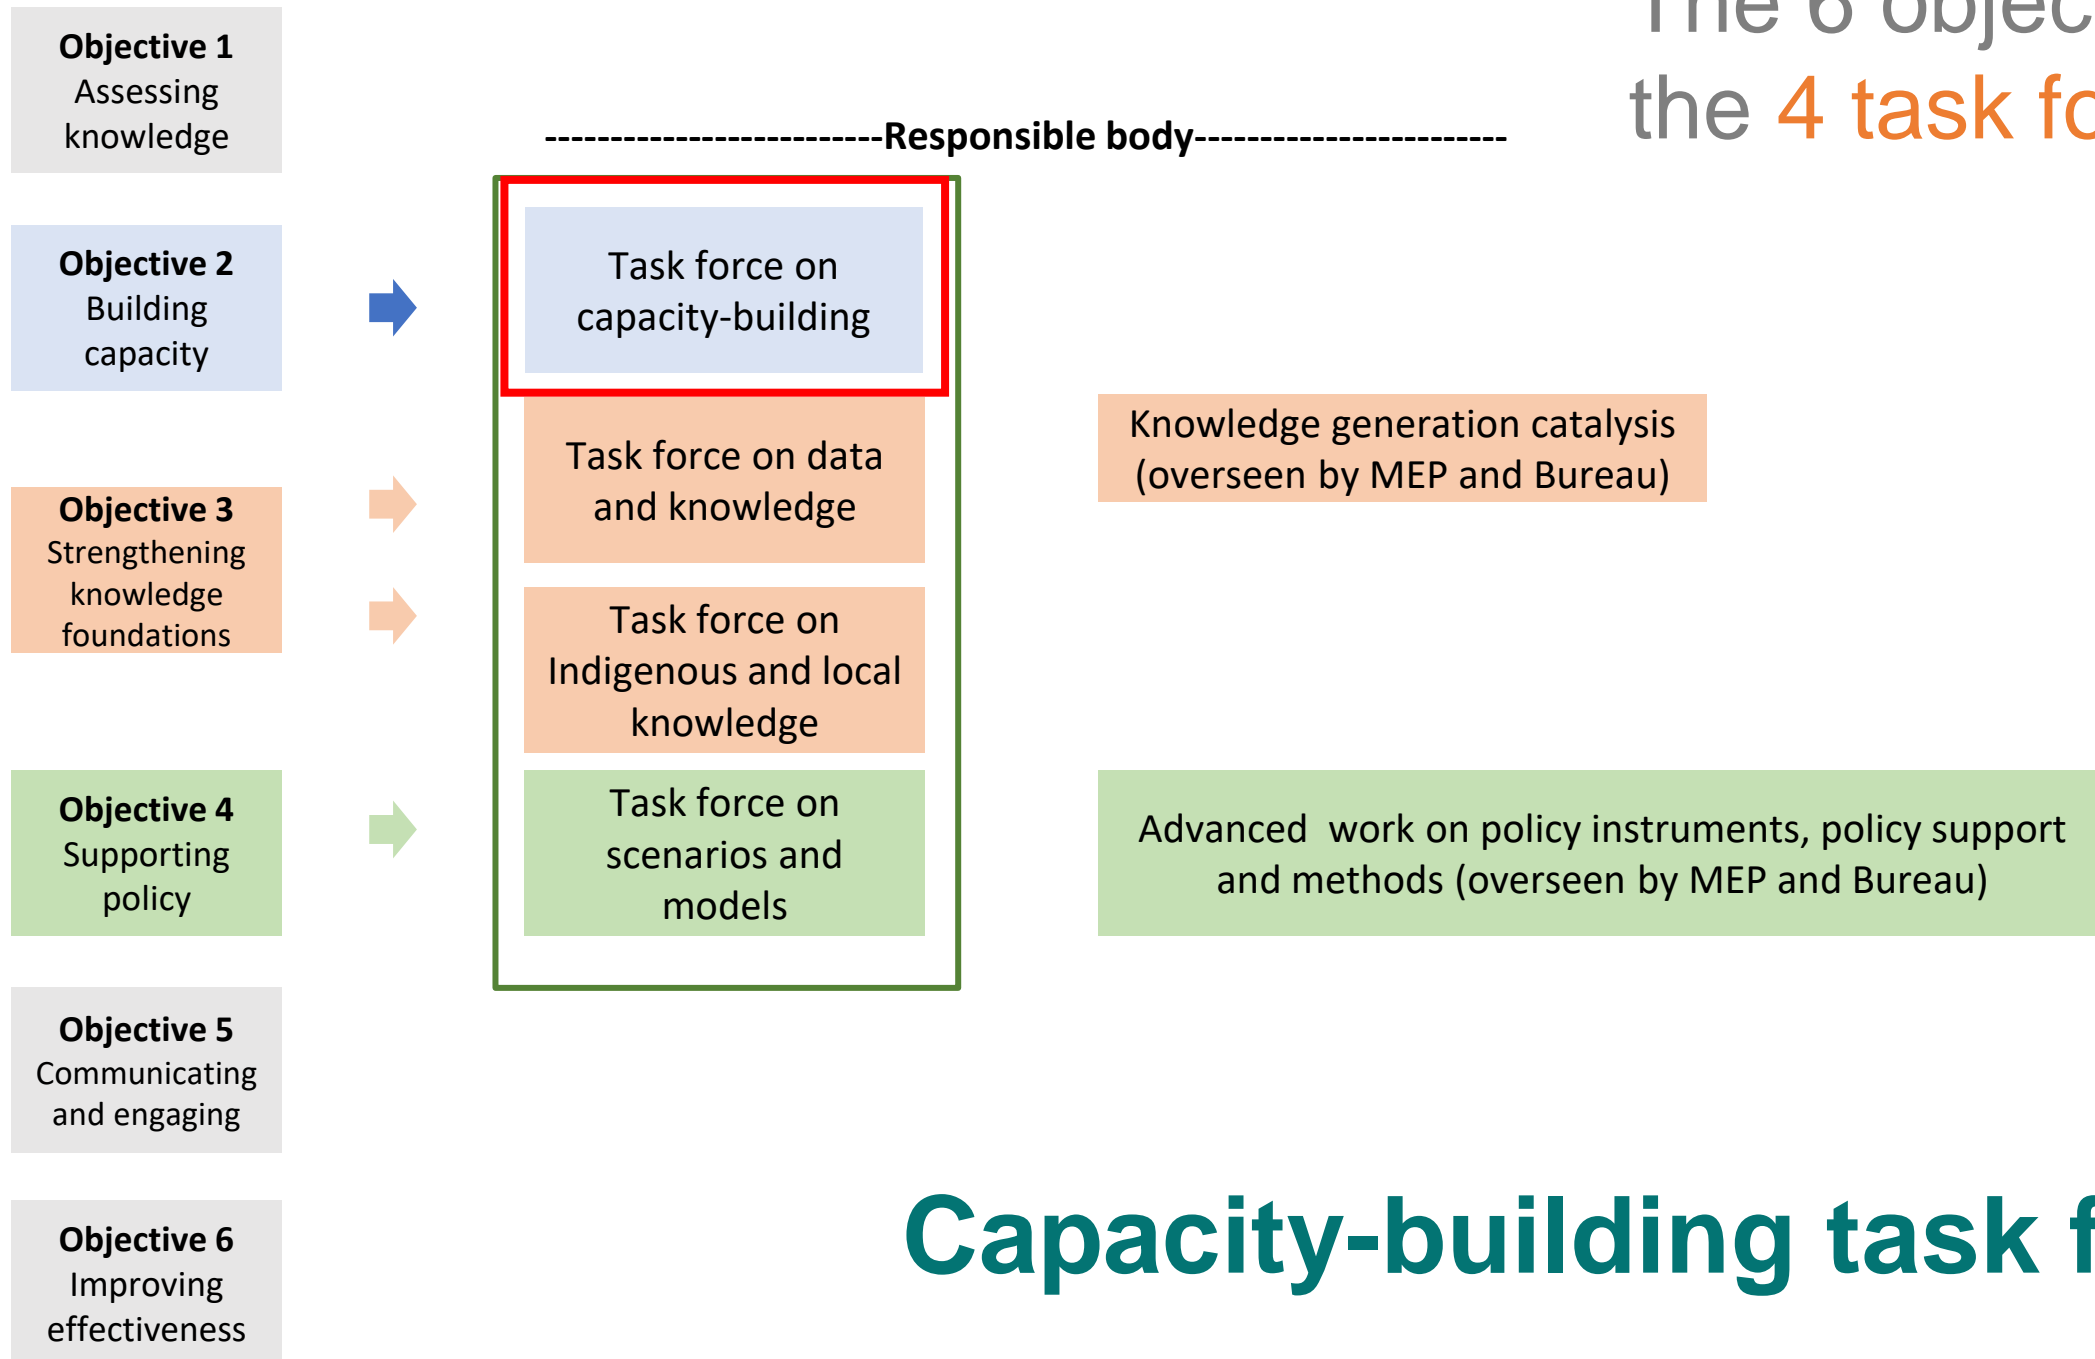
The 6 objec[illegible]
the 4 task fo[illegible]

Objective 1
Assessing knowledge

-------------------------Responsible body-----------------------

Objective 2
Building capacity

Task force on capacity-building

Objective 3
Strengthening knowledge foundations

Task force on data and knowledge

Knowledge generation catalysis (overseen by MEP and Bureau)

Task force on Indigenous and local knowledge

Objective 4
Supporting policy

Task force on scenarios and models

Advanced work on policy instruments, policy support and methods (overseen by MEP and Bureau)

Objective 5
Communicating and engaging

Objective 6
Improving effectiveness

Capacity-building task f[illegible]